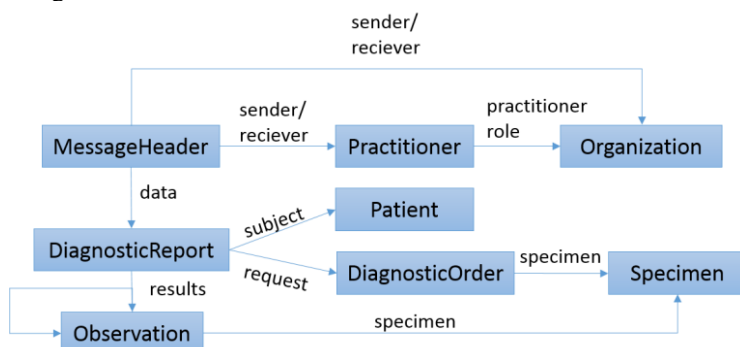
sender/
reciever

sender/
reciever

practitioner
role

MessageHeader

Practitioner

Organization

data

Patient

subject

DiagnosticReport

request

DiagnosticOrder

specimen

Specimen

results

Observation

specimen